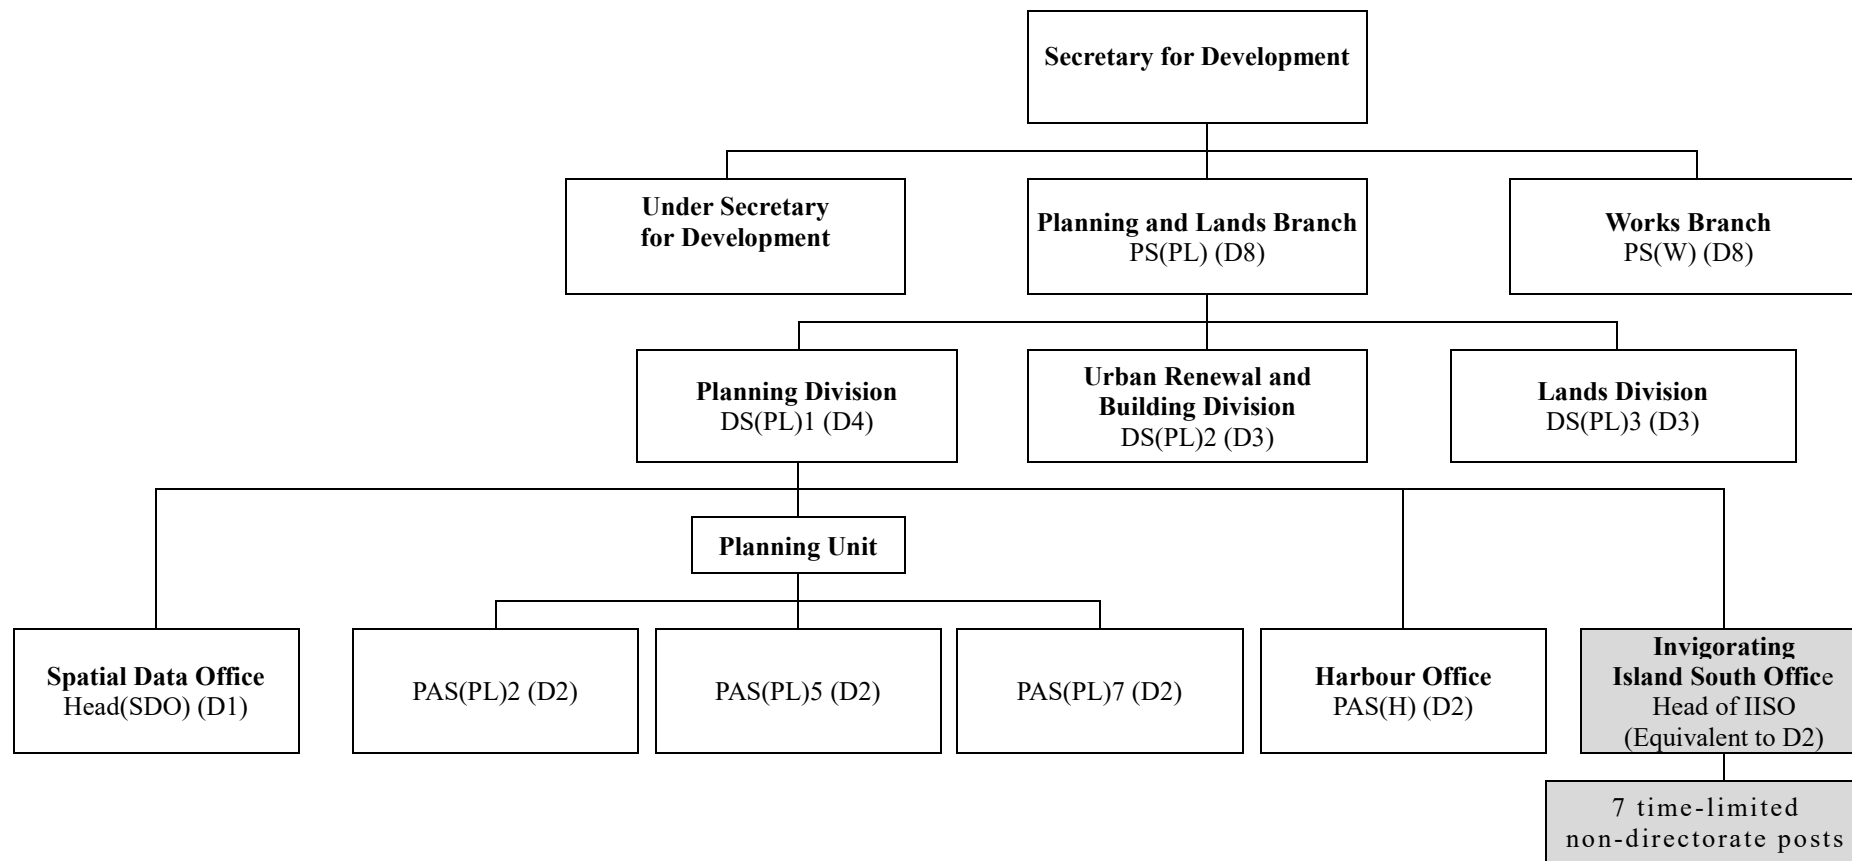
Secretary for Development

Under Secretary for Development

Planning and Lands Branch
PS(PL) (D8)

Works Branch
PS(W) (D8)

Planning Division
DS(PL)1 (D4)

Urban Renewal and Building Division
DS(PL)2 (D3)

Lands Division
DS(PL)3 (D3)

Planning Unit

Spatial Data Office
Head(SDO) (D1)

PAS(PL)2 (D2)

PAS(PL)5 (D2)

PAS(PL)7 (D2)

Harbour Office
PAS(H) (D2)

Invigorating Island South Office
Head of IISO
(Equivalent to D2)

7 time-limited non-directorate posts